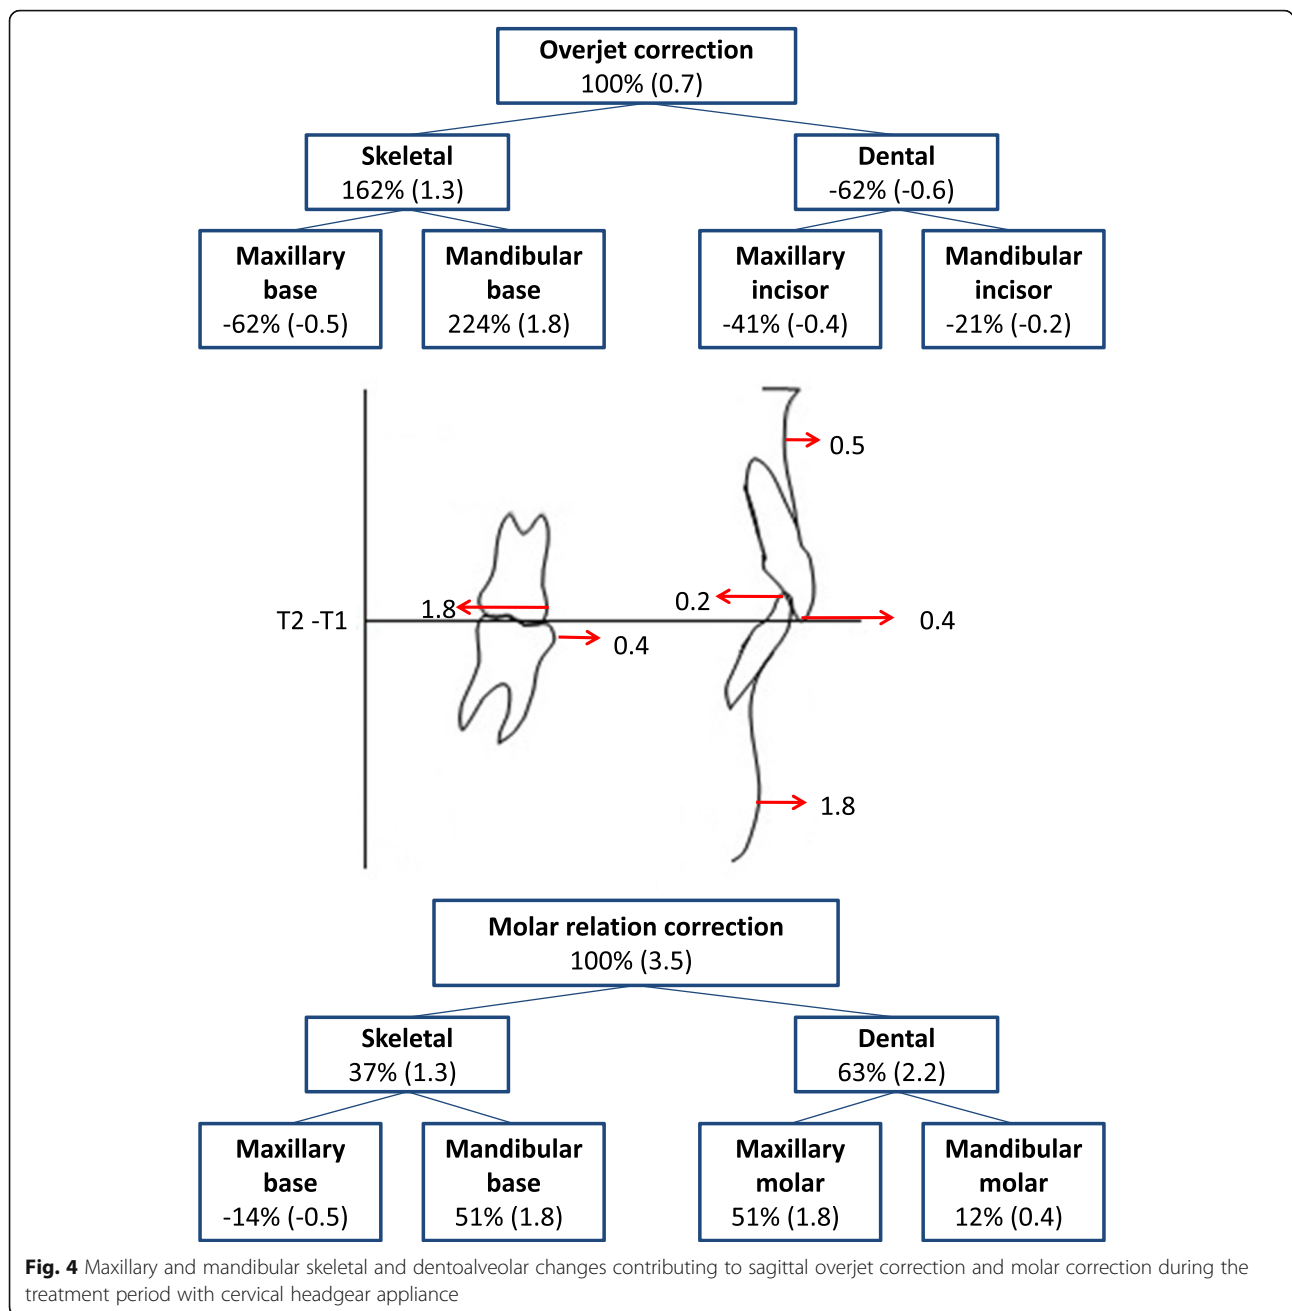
Overjet correction
100% (0.7)

Skeletal
162% (1.3)

Dental
-62% (-0.6)

Maxillary base
-62% (-0.5)

Mandibular base
224% (1.8)

Maxillary incisor
-41% (-0.4)

Mandibular incisor
-21% (-0.2)

0.5

0.2

0.4

T2 -T1

1.8

0.4

1.8

Molar relation correction
100% (3.5)

Skeletal
37% (1.3)

Dental
63% (2.2)

Maxillary base
-14% (-0.5)

Mandibular base
51% (1.8)

Maxillary molar
51% (1.8)

Mandibular molar
12% (0.4)

Fig. 4 Maxillary and mandibular skeletal and dentoalveolar changes contributing to sagittal overjet correction and molar correction during the treatment period with cervical headgear appliance